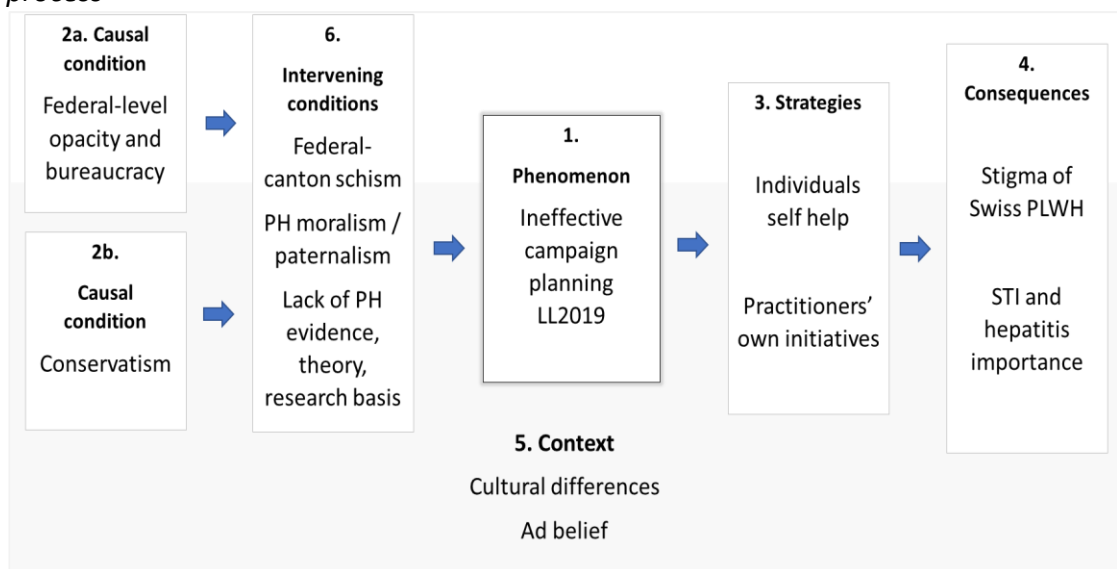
process

2a. Causal condition
Federal-level opacity and bureaucracy

2b. Causal condition
Conservatism

6. Intervening conditions
Federal-canton schism
PH moralism / paternalism
Lack of PH evidence, theory, research basis

1. Phenomenon
Ineffective campaign planning LL2019

3. Strategies
Individuals self help
Practitioners' own initiatives

4. Consequences
Stigma of Swiss PLWH
STI and hepatitis importance

5. Context
Cultural differences
Ad belief